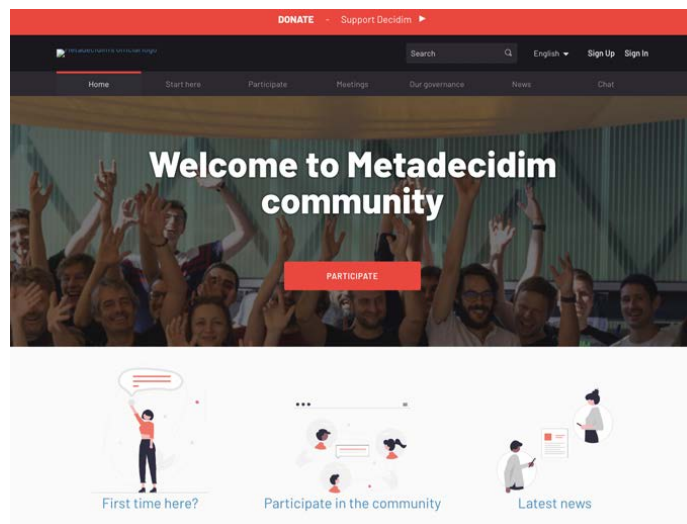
DONATE - Support Decidim ▶

Metadecidim's official logo

Search

English

Sign Up Sign In

Home Start here Participate Meetings Our governance News Chat

Welcome to Metadecidim community

PARTICIPATE

First time here?

Participate in the community

Latest news